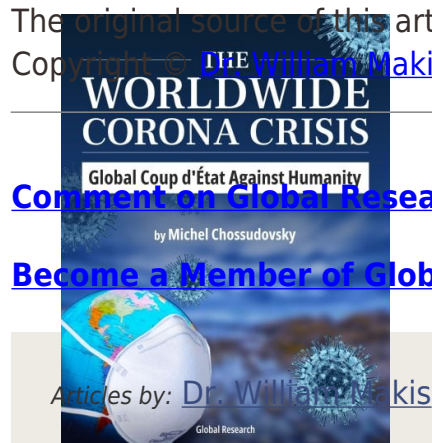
The original source of this art

Copyright © Dr. William Maki

THE
WORLDWIDE
CORONA CRISIS

Global Coup d'État Against Humanity

by Michel Chossudovsky

Comment on Global Resea

Become a Member of Glob

Articles by: Dr. William Makis

Global Research